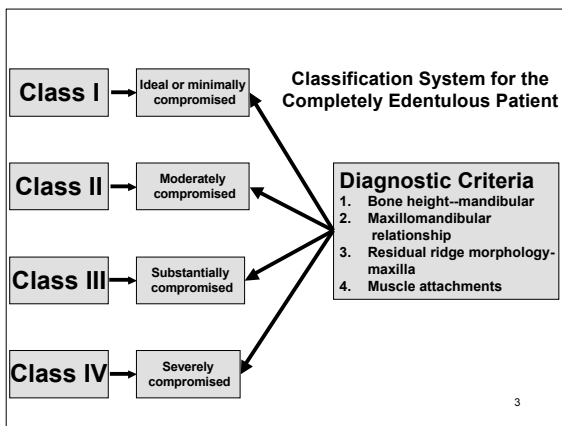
Classification System for the Completely Edentulous Patient

Class I
Ideal or minimally compromised

Class II
Moderately compromised

Class III
Substantially compromised

Class IV
Severely compromised

Diagnostic Criteria
1. Bone height--mandibular
2. Maxillomandibular relationship
3. Residual ridge morphology-maxilla
4. Muscle attachments

3